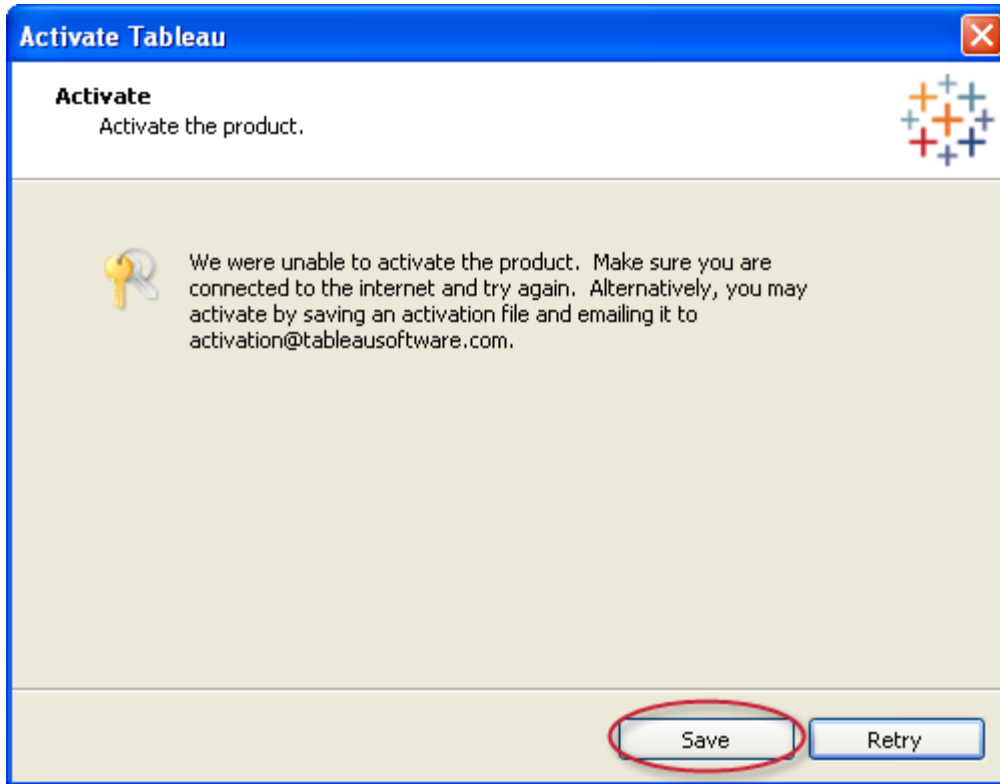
Activate Tableau

Activate
Activate the product.

We were unable to activate the product. Make sure you are connected to the internet and try again. Alternatively, you may activate by saving an activation file and emailing it to activation@tableausoftware.com.

Save
Retry